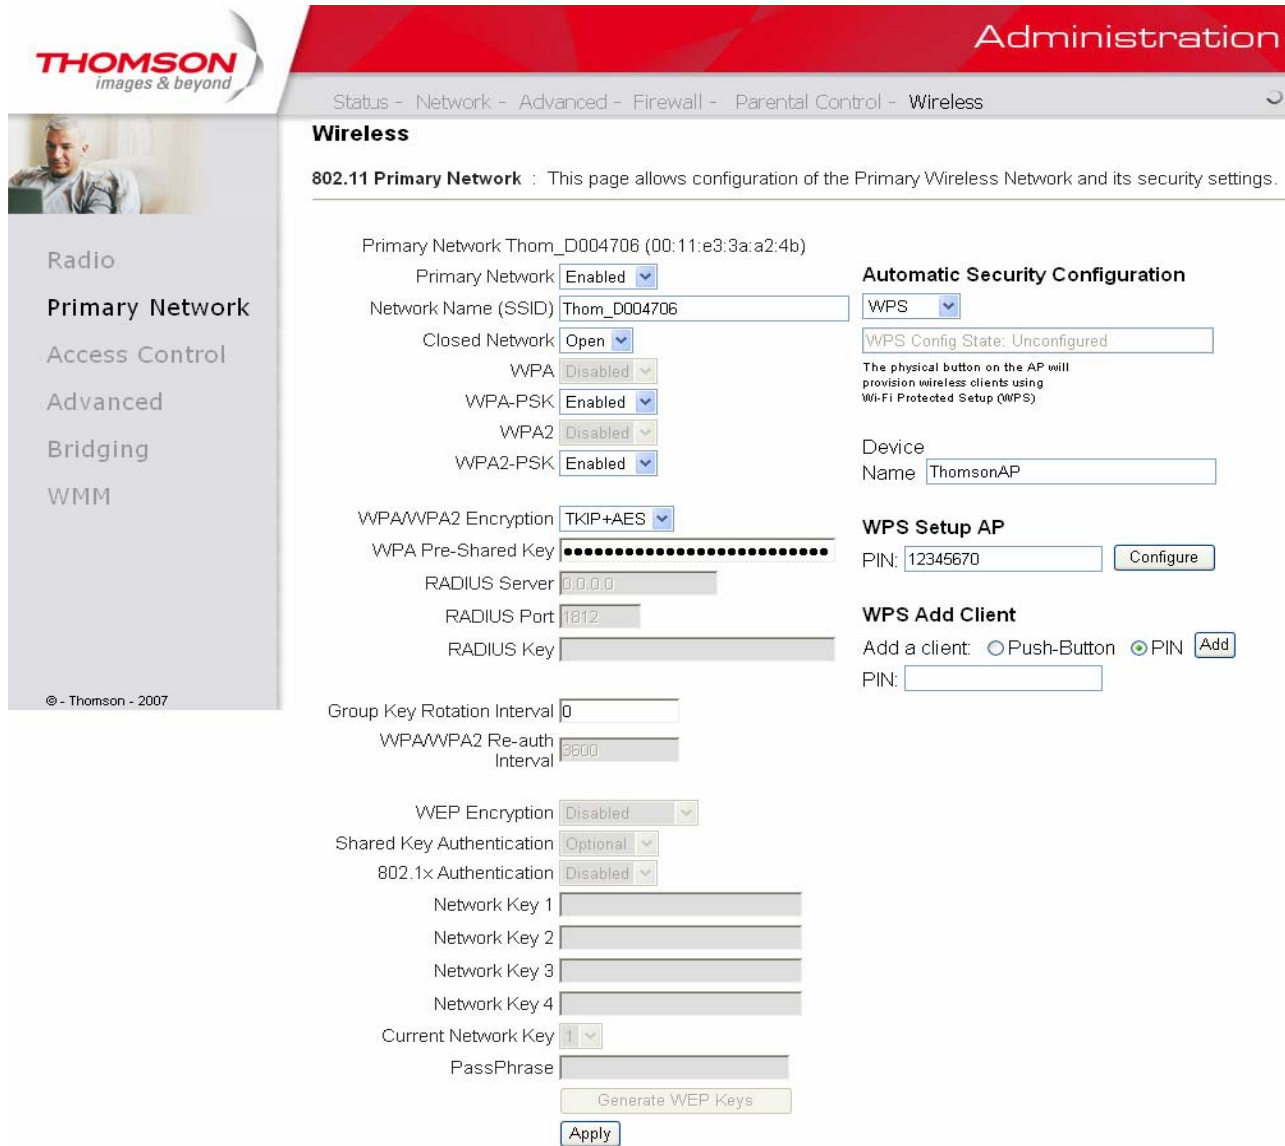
THOMSON
images & beyond

Administration

Status - Network - Advanced - Firewall - Parental Control - Wireless

Radio
Primary Network
Access Control
Advanced
Bridging
WMM

© - Thomson - 2007

Wireless

802.11 Primary Network : This page allows configuration of the Primary Wireless Network and its security settings.

Primary Network Thom_D004706 (00:11:e3:3a:a2:4b)

Primary Network Enabled
Network Name (SSID) Thom_D004706
Closed Network Open
WPA Disabled
WPA-PSK Enabled
WPA2 Disabled
WPA2-PSK Enabled

WPA/WPA2 Encryption TKIP+AES
WPA Pre-Shared Key ••••••••••••••••••••••••••••
RADIUS Server 0.0.0.0
RADIUS Port 1812
RADIUS Key

Group Key Rotation Interval 0
WPA/WPA2 Re-auth Interval 3600

WEP Encryption Disabled
Shared Key Authentication Optional
802.1x Authentication Disabled
Network Key 1
Network Key 2
Network Key 3
Network Key 4
Current Network Key 1
PassPhrase
Generate WEP Keys
Apply

Automatic Security Configuration
WPS
WPS Config State: Unconfigured
The physical button on the AP will provision wireless clients using Wi-Fi Protected Setup (WPS)

Device Name ThomsonAP

WPS Setup AP
PIN: 12345670 Configure

WPS Add Client
Add a client: Push-Button PIN Add
PIN: